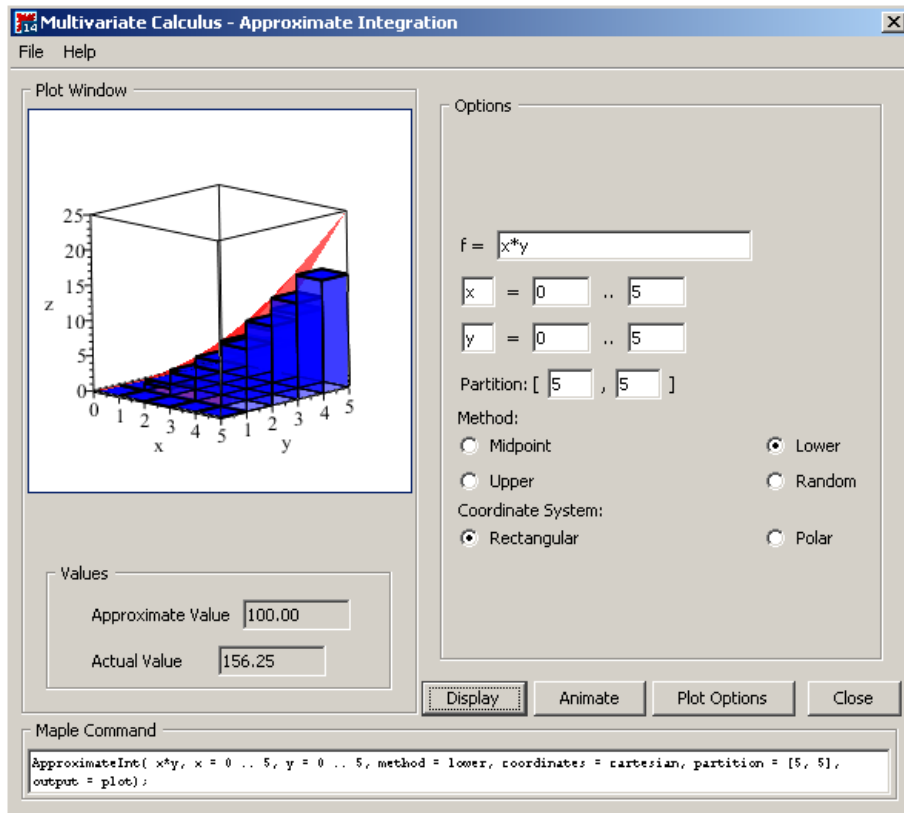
Multivariate Calculus - Approximate Integration

File Help

Plot Window

25
20
15
z
10
5
0
0 1 2 3 4 5
x
0 1 2 3 4 5
y

Values

Approximate Value 100.00

Actual Value 156.25

Options

f = x*y

x = 0 .. 5

y = 0 .. 5

Partition: [ 5 , 5 ]

Method:

Midpoint

Lower

Upper

Random

Coordinate System:

Rectangular

Polar

Display Animate Plot Options Close

Maple Command

ApproximateInt( x*y, x = 0 .. 5, y = 0 .. 5, method = lower, coordinates = cartesian, partition = [5, 5], output = plot);